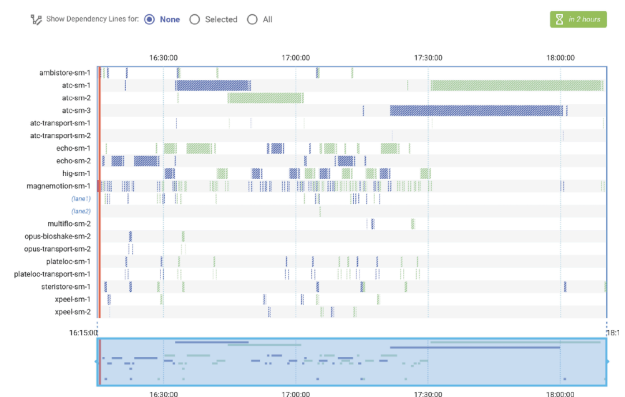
Show Dependency Lines for: None Selected All

in 2 hours

16:30:00 17:00:00 17:30:00 18:00:00

ambistore-sm-1
atc-sm-1
atc-sm-2
atc-sm-3
atc-transport-sm-1
atc-transport-sm-2
echo-sm-1
echo-sm-2
hig-sm-1
magnemotion-sm-1
(lane1)
(lane2)
multiflo-sm-2
opus-bioshake-sm-2
opus-transport-sm-2
plateloc-sm-1
plateloc-transport-sm-1
steristore-sm-1
xpeel-sm-1
xpeel-sm-2

16:15:00
18:1

16:30:00 17:00:00 17:30:00 18:00:00